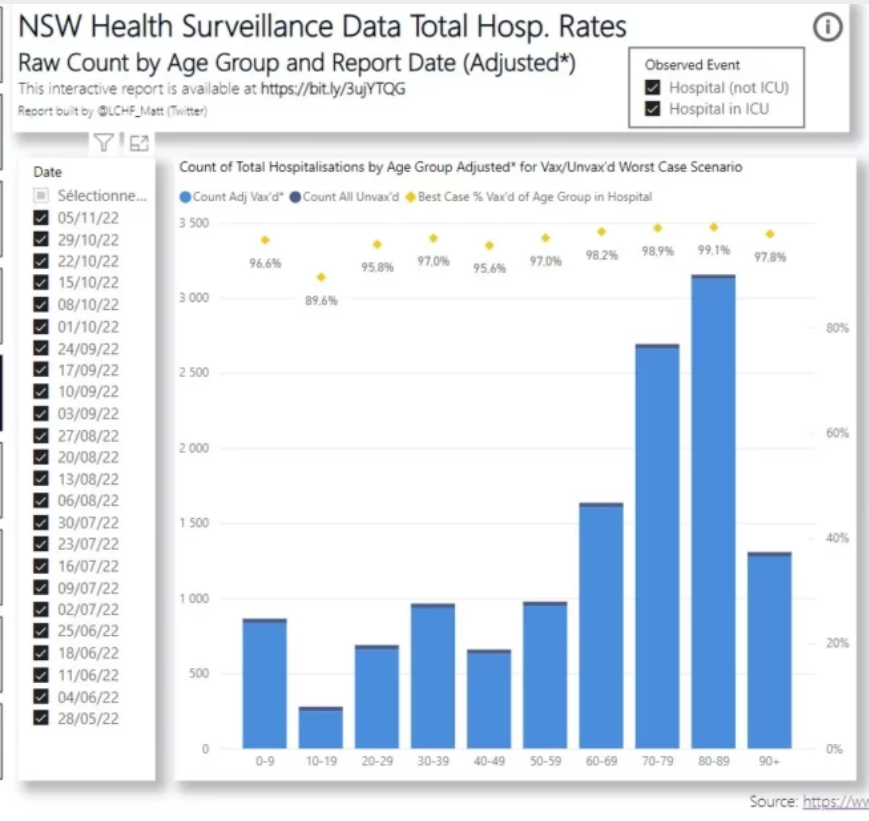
NSW Health Surveillance Data Total Hosp. Rates

Raw Count by Age Group and Report Date (Adjusted*)

This interactive report is available at https://bit.ly/3ujYTQG

Report built by @LCHF_Matt (Twitter)

Observed Event
Hospital (not ICU)
Hospital in ICU

Date
Sélectionne...
05/11/22
29/10/22
22/10/22
15/10/22
08/10/22
01/10/22
24/09/22
17/09/22
10/09/22
03/09/22
27/08/22
20/08/22
13/08/22
06/08/22
30/07/22
23/07/22
16/07/22
09/07/22
02/07/22
25/06/22
18/06/22
11/06/22
04/06/22
28/05/22

Count of Total Hospitalisations by Age Group Adjusted* for Vax/Unvax'd Worst Case Scenario

Count Adj Vax'd* Count All Unvax'd Best Case % Vax'd of Age Group in Hospital

3 500
3 000
2 500
2 000
1 500
1 000
500
0

80%
60%
40%
20%
0%

96,6% 89,6% 95,8% 97,0% 95,6% 97,0% 98,2% 98,9% 99,1% 97,8%

0-9 10-19 20-29 30-39 40-49 50-59 60-69 70-79 80-89 90+

Source: https://w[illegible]